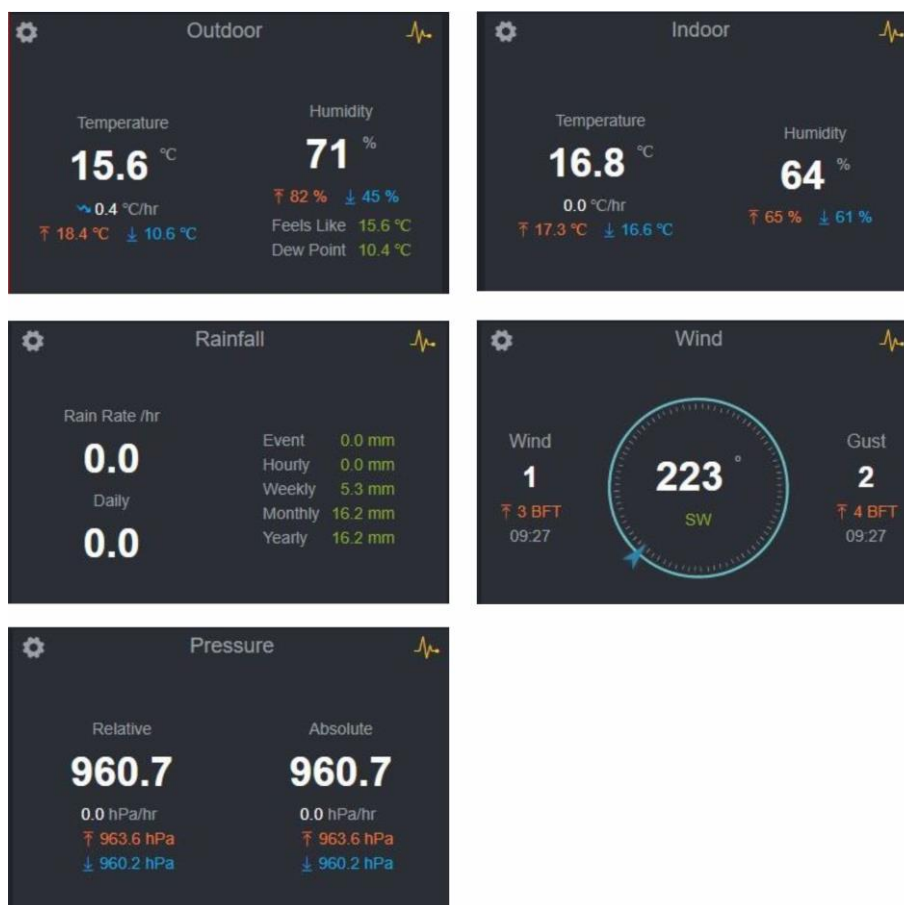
Outdoor

Temperature
15.6 °C
0.4 °C/hr
18.4 °C 10.6 °C

Humidity
71 %
82 % 45 %
Feels Like 15.6 °C
Dew Point 10.4 °C

Indoor

Temperature
16.8 °C
0.0 °C/hr
17.3 °C 16.6 °C

Humidity
64 %
65 % 61 %

Rainfall

Rain Rate /hr
0.0
Daily
0.0

Event 0.0 mm
Hourly 0.0 mm
Weekly 5.3 mm
Monthly 16.2 mm
Yearly 16.2 mm

Wind

Wind
1
3 BFT
09:27

223 °
SW

Gust
2
4 BFT
09:27

Pressure

Relative
960.7
0.0 hPa/hr
963.6 hPa
960.2 hPa

Absolute
960.7
0.0 hPa/hr
963.6 hPa
960.2 hPa